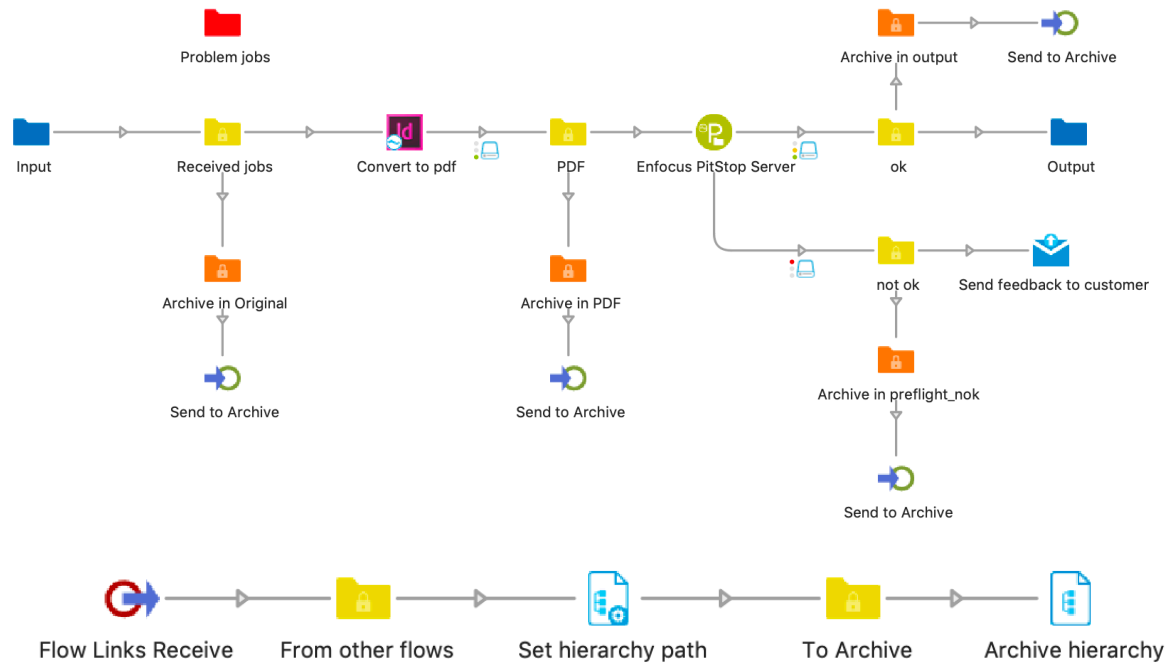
Archive in output
Send to Archive
Problem jobs
Input
Received jobs
Convert to pdf
PDF
Enfocus PitStop Server
ok
Output
not ok
Send feedback to customer
Archive in Original
Archive in PDF
Send to Archive
Send to Archive
Archive in preflight_nok
Send to Archive
Flow Links Receive
From other flows
Set hierarchy path
To Archive
Archive hierarchy